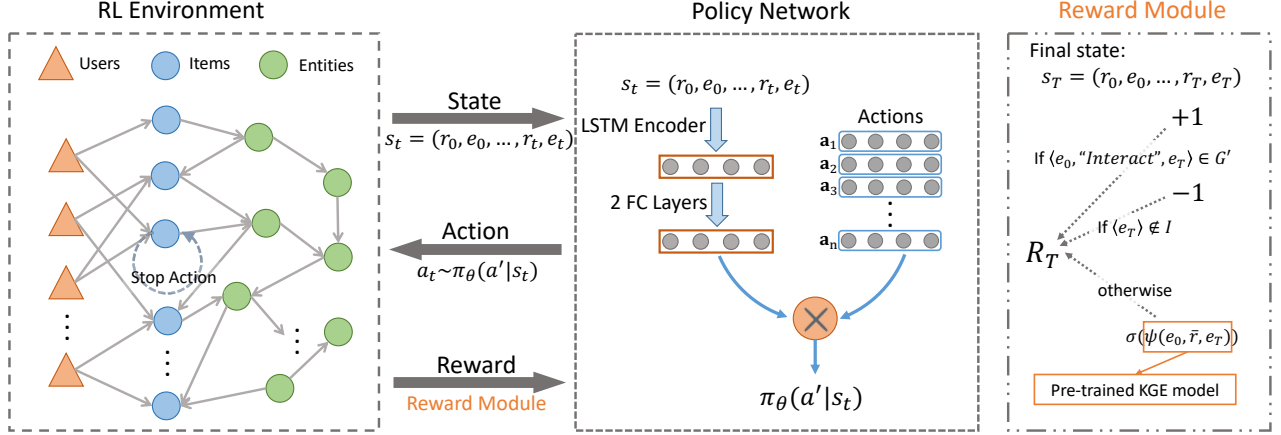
RL Environment

Users Items Entities

Stop Action

State
$s_t = (r_0, e_0, \ldots, r_t, e_t)$

Action
$a_t \sim \pi_\theta(a'|s_t)$

Reward
Reward Module

Policy Network

$s_t = (r_0, e_0, \ldots, r_t, e_t)$

LSTM Encoder

2 FC Layers

Actions
$\mathbf{a}_1$
$\mathbf{a}_2$
$\mathbf{a}_3$
$\mathbf{a}_n$

$\pi_\theta(a'|s_t)$

Reward Module

Final state:
$s_T = (r_0, e_0, \ldots, r_T, e_T)$

$+1$
If $\langle e_0, \text{"Interact"}, e_T \rangle \in G'$
$-1$
If $\langle e_T \rangle \notin I$
$R_T$
otherwise
$\sigma(\psi(e_0, \bar{r}, e_T))$

Pre-trained KGE model